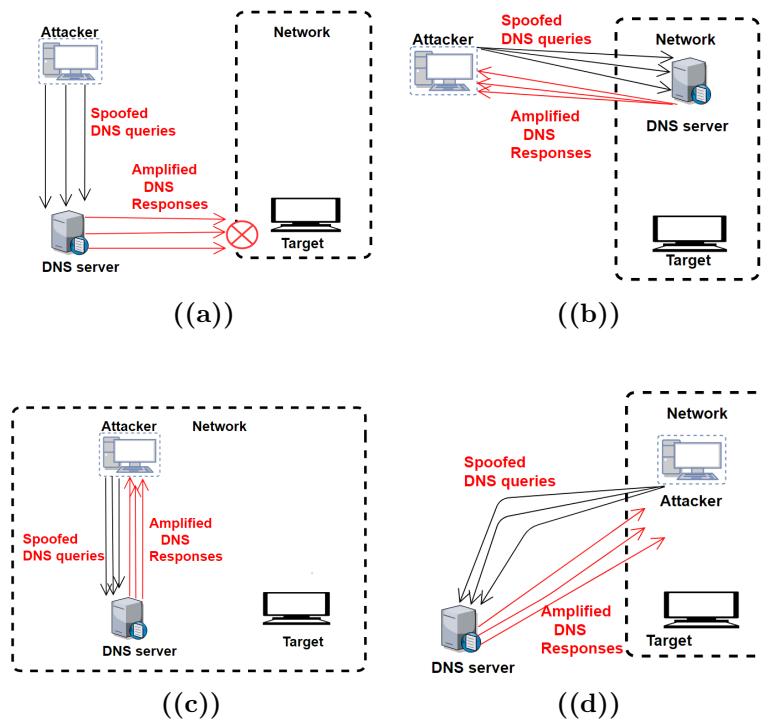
Attacker

Network

Spoofed DNS queries

Amplified DNS Responses

Target

DNS server

((a))

Attacker

Spoofed DNS queries

Network

DNS server

Amplified DNS Responses

Target

((b))

Attacker

Network

Spoofed DNS queries

Amplified DNS Responses

DNS server

Target

((c))

Network

Spoofed DNS queries

Attacker

Amplified DNS Responses

Target

DNS server

((d))